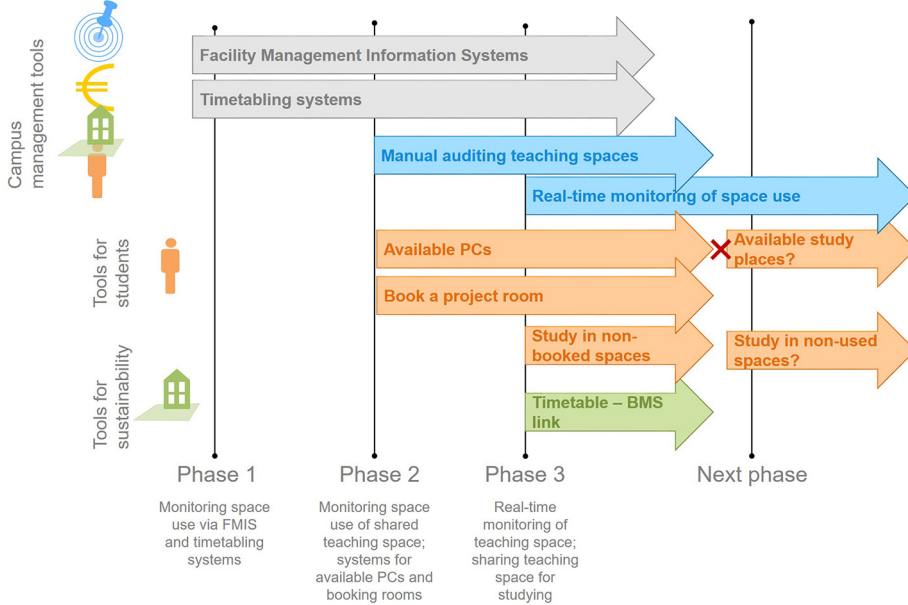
Campus management tools

Facility Management Information Systems

Timetabling systems

Manual auditing teaching spaces

Real-time monitoring of space use

Tools for students

Available PCs

Available study places?

Book a project room

Study in non-booked spaces

Study in non-used spaces?

Tools for sustainability

Timetable – BMS link

Phase 1

Monitoring space use via FMIS and timetabling systems

Phase 2

Monitoring space use of shared teaching space; systems for available PCs and booking rooms

Phase 3

Real-time monitoring of teaching space; sharing teaching space for studying

Next phase